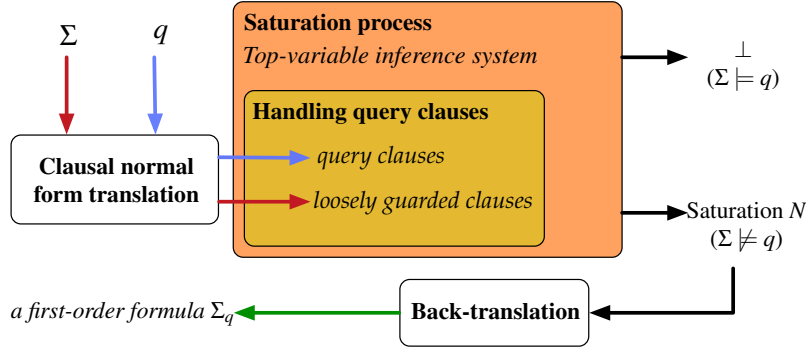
$\Sigma$

$q$

Clausal normal form translation

Saturation process

*Top-variable inference system*

Handling query clauses

*query clauses*

*loosely guarded clauses*

$\perp$

$(\Sigma \models q)$

Saturation $N$

$(\Sigma \not\models q)$

*a first-order formula* $\Sigma_q$

Back-translation